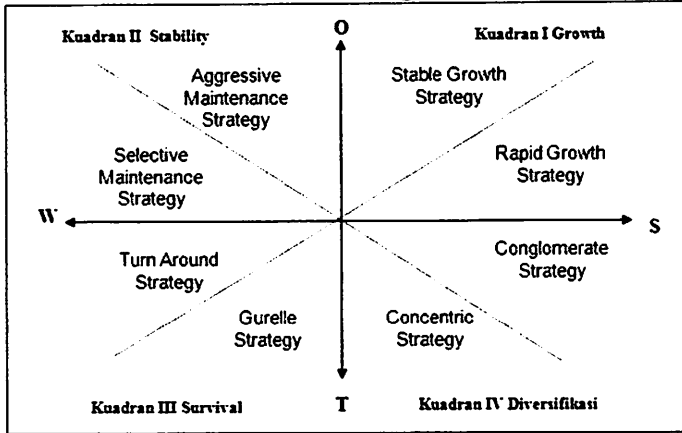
Kuadran II Stability

O

Kuadran I Growth

Aggressive Maintenance Strategy

Stable Growth Strategy

Selective Maintenance Strategy

Rapid Growth Strategy

W

S

Turn Around Strategy

Conglomerate Strategy

Gurelle Strategy

Concentric Strategy

Kuadran III Survival

T

Kuadran IV Diversifikasi